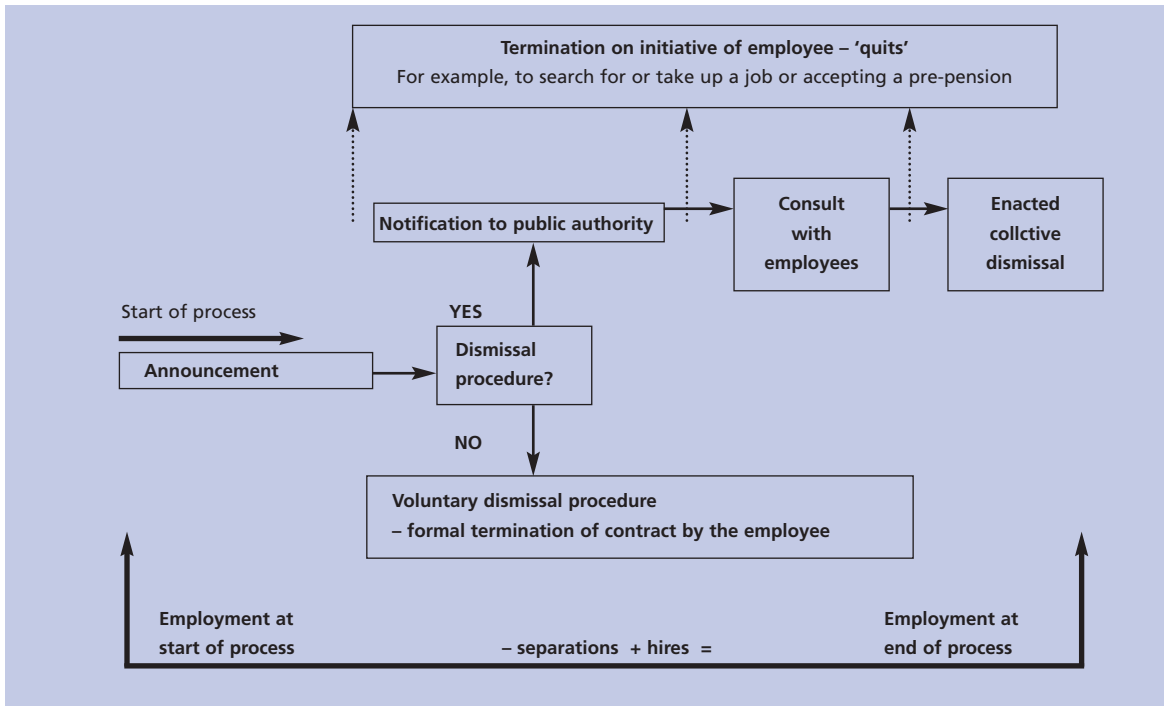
**Termination on initiative of employee – 'quits'**
For example, to search for or take up a job or accepting a pre-pension

**Notification to public authority**

**Consult with employees**

**Enacted collctive dismissal**

Start of process

**Announcement**

**YES**

**Dismissal procedure?**

**NO**

**Voluntary dismissal procedure**
**– formal termination of contract by the employee**

**Employment at start of process**

**– separations + hires =**

**Employment at end of process**